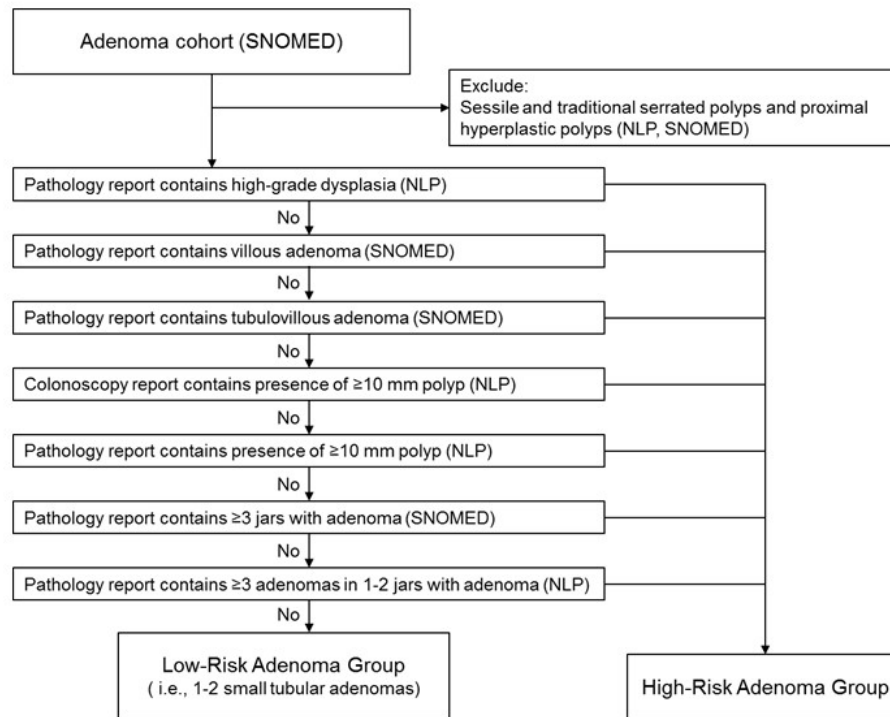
Adenoma cohort (SNOMED)

Exclude:
Sessile and traditional serrated polyps and proximal hyperplastic polyps (NLP, SNOMED)

Pathology report contains high-grade dysplasia (NLP)

No

Pathology report contains villous adenoma (SNOMED)

No

Pathology report contains tubulovillous adenoma (SNOMED)

No

Colonoscopy report contains presence of ≥10 mm polyp (NLP)

No

Pathology report contains presence of ≥10 mm polyp (NLP)

No

Pathology report contains ≥3 jars with adenoma (SNOMED)

No

Pathology report contains ≥3 adenomas in 1-2 jars with adenoma (NLP)

No

Low-Risk Adenoma Group
( i.e., 1-2 small tubular adenomas)

High-Risk Adenoma Group